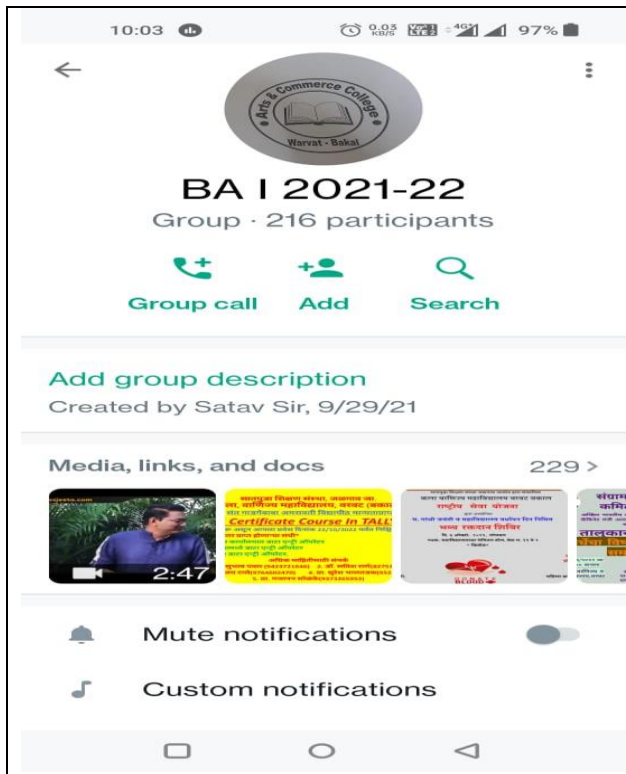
10:03 0.03 KB/S 97%

Arts & Commerce College
Warvat - Bakal

BA I 2021-22
Group · 216 participants

Group call
Add
Search

Add group description
Created by Satav Sir, 9/29/21

Media, links, and docs
229 >

2:47

Certificate Course in TALLY

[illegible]

Mute notifications

Custom notifications